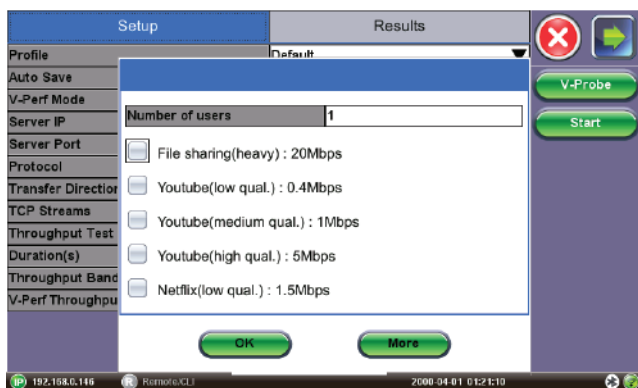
Setup
Results
Profile
Default
Auto Save
V-Perf Mode
Server IP
Server Port
Protocol
Transfer Direction
TCP Streams
Throughput Test
Duration(s)
Throughput Band
V-Perf Throughpu
Number of users
1
File sharing(heavy) : 20Mbps
Youtube(low qual.) : 0.4Mbps
Youtube(medium qual.) : 1Mbps
Youtube(high qual.) : 5Mbps
Netflix(low qual.) : 1.5Mbps
OK
More
V-Probe
Start
IP 192.168.0.146
R Remote/CLI
2000-04-01 01:21:10